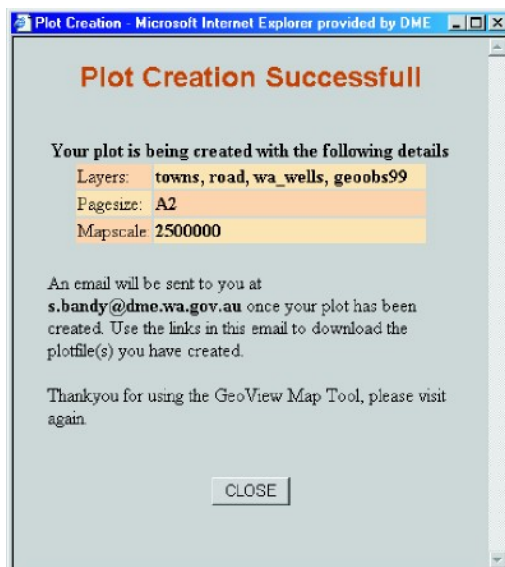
Plot Creation - Microsoft Internet Explorer provided by DME

Plot Creation Successfull

Your plot is being created with the following details

| Layers: | towns, road, wa_wells, geoobs99 |
|---|---|
| Pagesize: | A2 |
| Mapscale | 2500000 |

An email will be sent to you at s.bandy@dme.wa.gov.au once your plot has been created. Use the links in this email to download the plotfile(s) you have created.

Thankyou for using the GeoView Map Tool, please visit again.

CLOSE